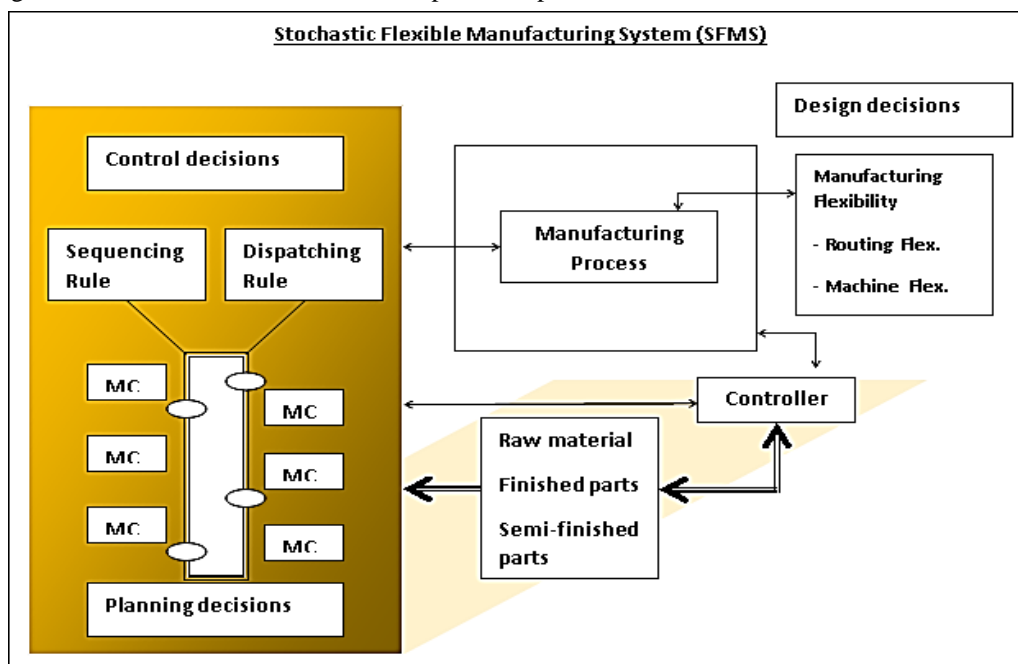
Stochastic Flexible Manufacturing System (SFMS)

Design decisions

Control decisions

Sequencing Rule

Dispatching Rule

Manufacturing Process

Manufacturing Flexibility

- Routing Flex.

- Machine Flex.

MC

MC

MC

MC

MC

MC

Controller

Raw material

Finished parts

Semi-finished parts

Planning decisions